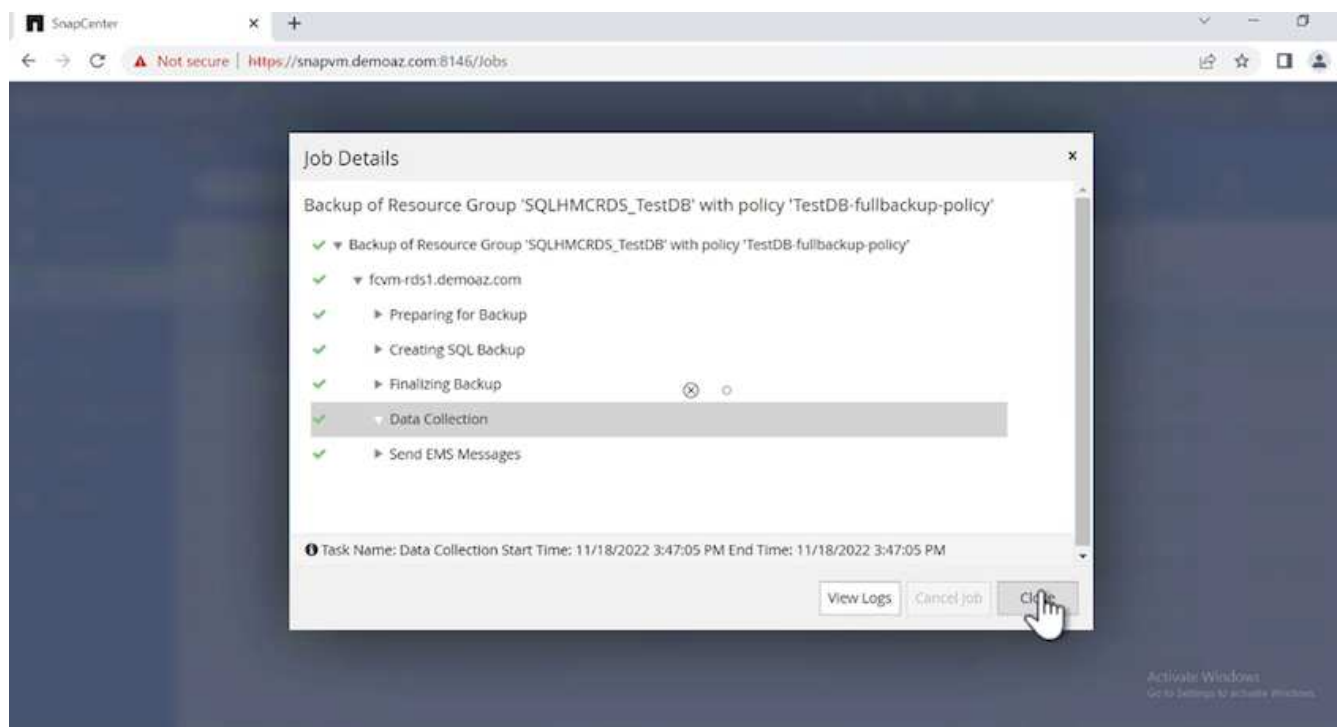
SnapCenter

Not secure | https://snapvm.demoaz.com:8146/Jobs

Job Details

Backup of Resource Group 'SQLHMCRDS_TestDB' with policy 'TestDB-fullbackup-policy'

Backup of Resource Group 'SQLHMCRDS_TestDB' with policy 'TestDB-fullbackup-policy'

fcvm-rds1.demoaz.com

Preparing for Backup

Creating SQL Backup

Finalizing Backup

Data Collection

Send EMS Messages

Task Name: Data Collection Start Time: 11/18/2022 3:47:05 PM End Time: 11/18/2022 3:47:05 PM

View Logs

Cancel Job

Close

Activate Windows
Go to Settings to activate Windows.